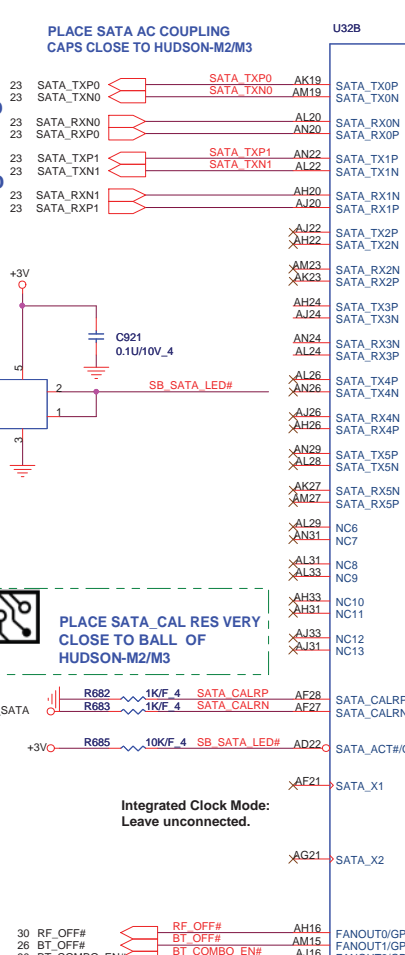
PLACE SATA AC COUPLING CAPS CLOSE TO HUDSON-M2/M3

U32B

23 SATA_TXP0
23 SATA_TXN0
SATA_TXP0
SATA_TXN0
AK19 SATA_TX0P
AM19 SATA_TX0N

23 SATA_RXN0
23 SATA_RXP0
AL20 SATA_RX0N
AN20 SATA_RX0P

23 SATA_TXP1
23 SATA_TXN1
SATA_TXP1
SATA_TXN1
AN22 SATA_TX1P
AL22 SATA_TX1N

23 SATA_RXN1
23 SATA_RXP1
AH20 SATA_RX1N
AJ20 SATA_RX1P

AJ22 SATA_TX2P
AH22 SATA_TX2N

+3V

AM23 SATA_RX2N
AK23 SATA_RX2P

AH24 SATA_TX3P
AJ24 SATA_TX3N

C921
0.1U/10V_4

AN24 SATA_RX3N
AL24 SATA_RX3P

5

2 SB_SATA_LED#
AL26 SATA_TX4P
AN26 SATA_TX4N

1

AJ26 SATA_RX4N
AH26 SATA_RX4P

3

AN29 SATA_TX5P
AL28 SATA_TX5N

AK27 SATA_RX5N
AM27 SATA_RX5P

AL29 NC6
AN31 NC7

AL31 NC8
AL33 NC9

PLACE SATA_CAL RES VERY CLOSE TO BALL OF HUDSON-M2/M3

AH33 NC10
AH31 NC11

AJ33 NC12
AJ31 NC13

SATA
R682 1K/F_4 SATA_CALRP AF28 SATA_CALRP
R683 1K/F_4 SATA_CALRN AF27 SATA_CALRN

+3V R685 10K/F_4 SB_SATA_LED# AD22 SATA_ACT#/G

AF21 SATA_X1

Integrated Clock Mode:
Leave unconnected.

AG21 SATA_X2

30 RF_OFF#
26 BT_OFF#
RF_OFF#
BT_OFF#
BT_COMBO_EN#
AH16 FANOUT0/GP
AM15 FANOUT1/GP